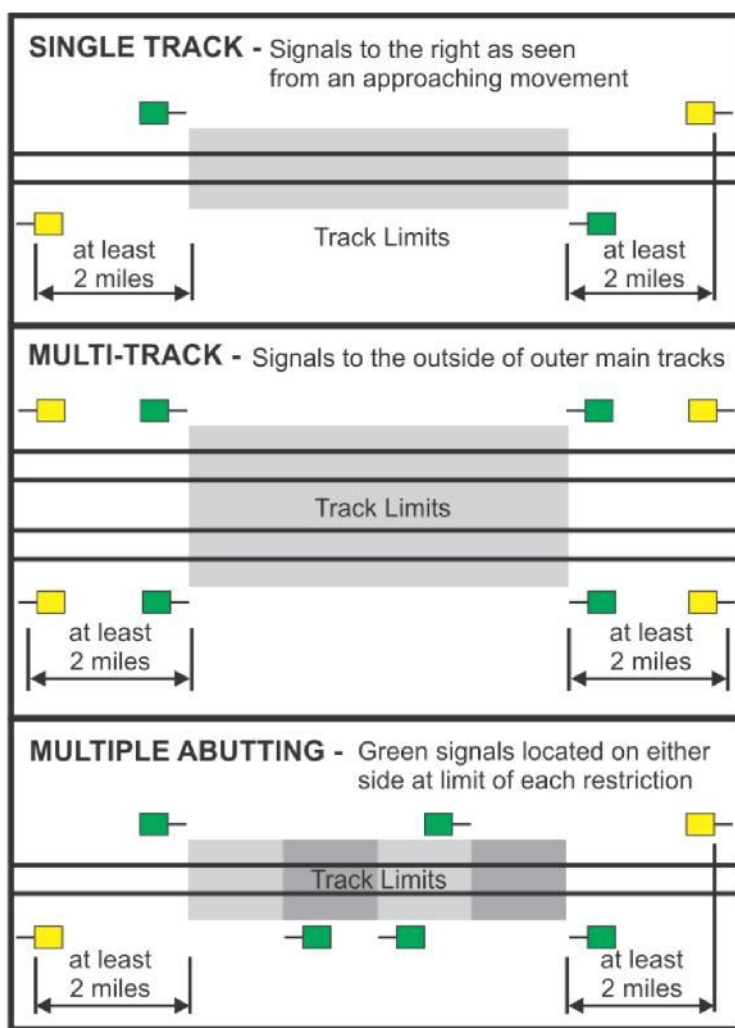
SINGLE TRACK - Signals to the right as seen from an approaching movement

Track Limits

at least 2 miles

at least 2 miles

MULTI-TRACK - Signals to the outside of outer main tracks

Track Limits

at least 2 miles

at least 2 miles

MULTIPLE ABUTTING - Green signals located on either side at limit of each restriction

Track Limits

at least 2 miles

at least 2 miles